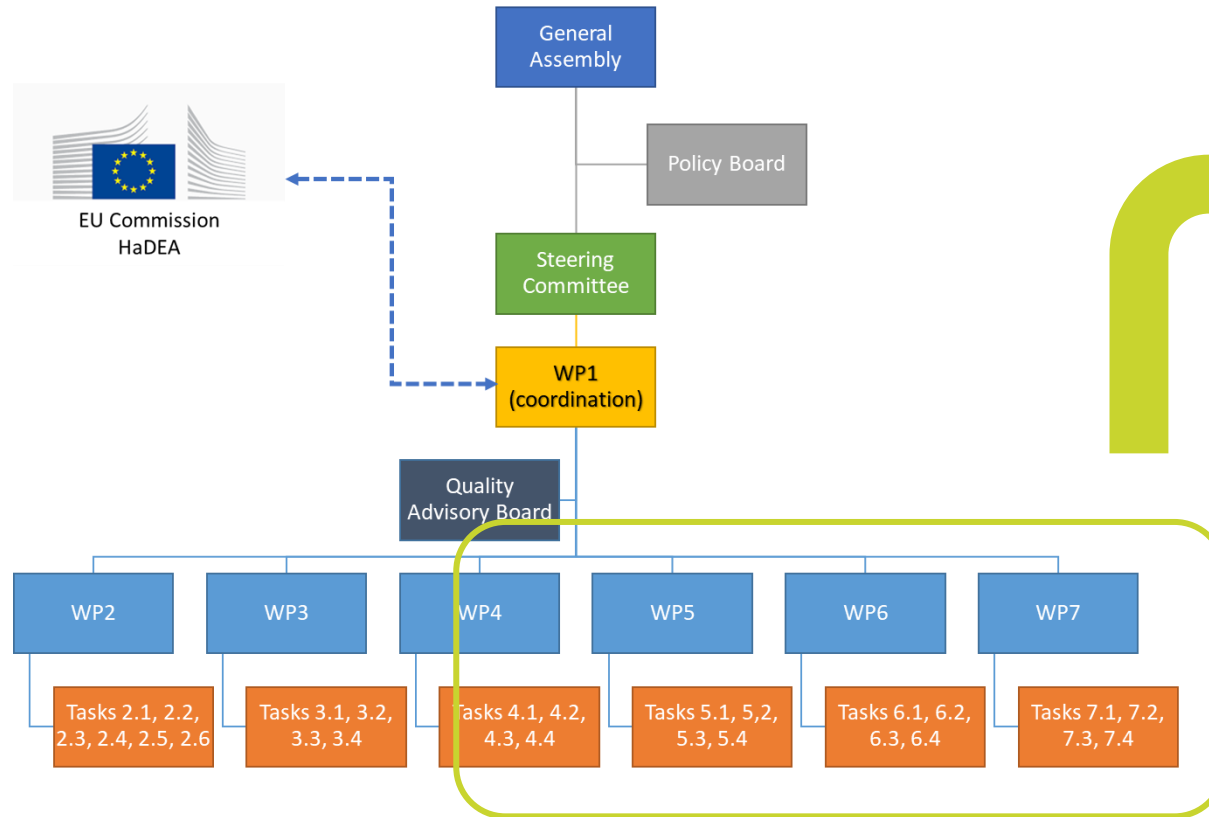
General Assembly

Policy Board

EU Commission
HaDEA

Steering Committee

WP1
(coordination)

Quality Advisory Board

WP2

WP3

WP4

WP5

WP6

WP7

Tasks 2.1, 2.2, 2.3, 2.4, 2.5, 2.6

Tasks 3.1, 3.2, 3.3, 3.4

Tasks 4.1, 4.2, 4.3, 4.4

Tasks 5.1, 5,2, 5.3, 5.4

Tasks 6.1, 6.2, 6.3, 6.4

Tasks 7.1, 7.2, 7.3, 7.4